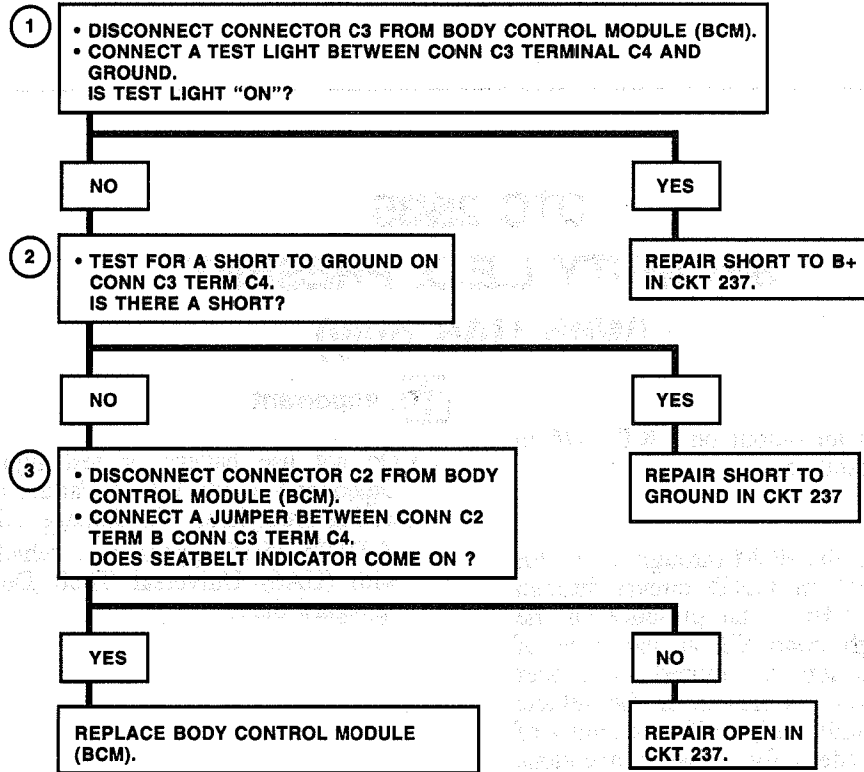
1

• DISCONNECT CONNECTOR C3 FROM BODY CONTROL MODULE (BCM).
• CONNECT A TEST LIGHT BETWEEN CONN C3 TERMINAL C4 AND GROUND.
IS TEST LIGHT "ON"?

NO

YES

2

• TEST FOR A SHORT TO GROUND ON CONN C3 TERM C4.
IS THERE A SHORT?

REPAIR SHORT TO B+ IN CKT 237.

NO

YES

3

• DISCONNECT CONNECTOR C2 FROM BODY CONTROL MODULE (BCM).
• CONNECT A JUMPER BETWEEN CONN C2 TERM B CONN C3 TERM C4.
DOES SEATBELT INDICATOR COME ON ?

REPAIR SHORT TO GROUND IN CKT 237

YES

NO

REPLACE BODY CONTROL MODULE (BCM).

REPAIR OPEN IN CKT 237.